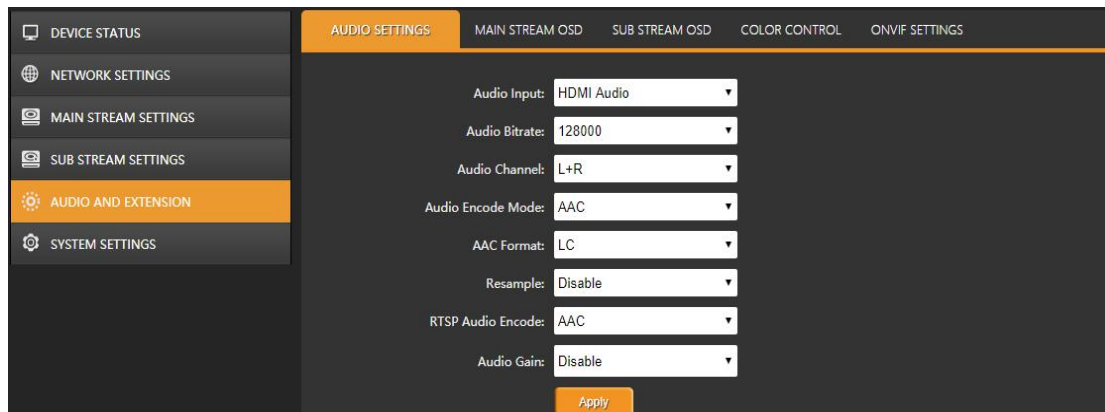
DEVICE STATUS
NETWORK SETTINGS
MAIN STREAM SETTINGS
SUB STREAM SETTINGS
AUDIO AND EXTENSION
SYSTEM SETTINGS

AUDIO SETTINGS | MAIN STREAM OSD | SUB STREAM OSD | COLOR CONTROL | ONVIF SETTINGS

Audio Input: HDMI Audio
Audio Bitrate: 128000
Audio Channel: L+R
Audio Encode Mode: AAC
AAC Format: LC
Resample: Disable
RTSP Audio Encode: AAC
Audio Gain: Disable
Apply